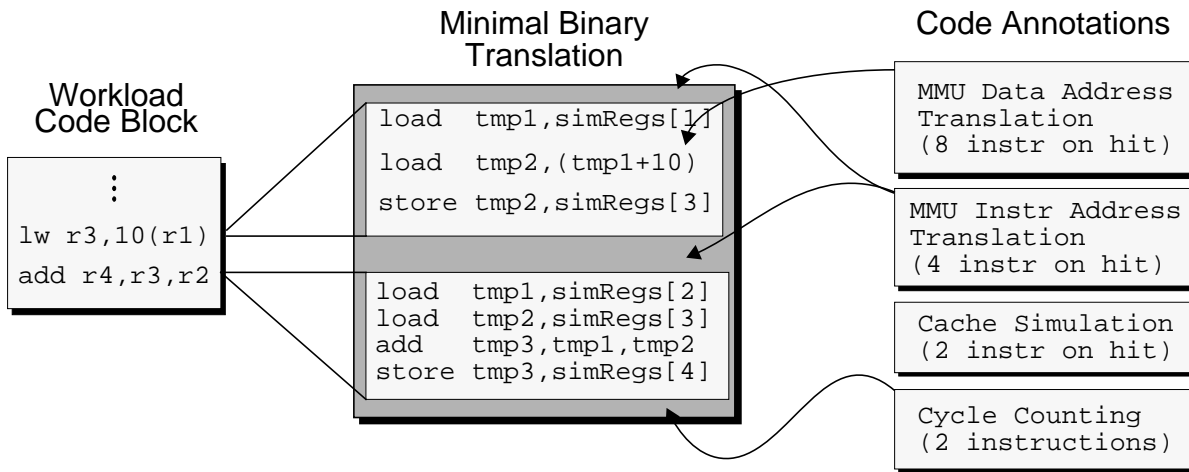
Workload Code Block

⋮
lw r3,10(r1)
add r4,r3,r2

Minimal Binary Translation

load tmp1,simRegs[1]
load tmp2,(tmp1+10)
store tmp2,simRegs[3]

load tmp1,simRegs[2]
load tmp2,simRegs[3]
add tmp3,tmp1,tmp2
store tmp3,simRegs[4]

Code Annotations

MMU Data Address Translation (8 instr on hit)

MMU Instr Address Translation (4 instr on hit)

Cache Simulation (2 instr on hit)

Cycle Counting (2 instructions)